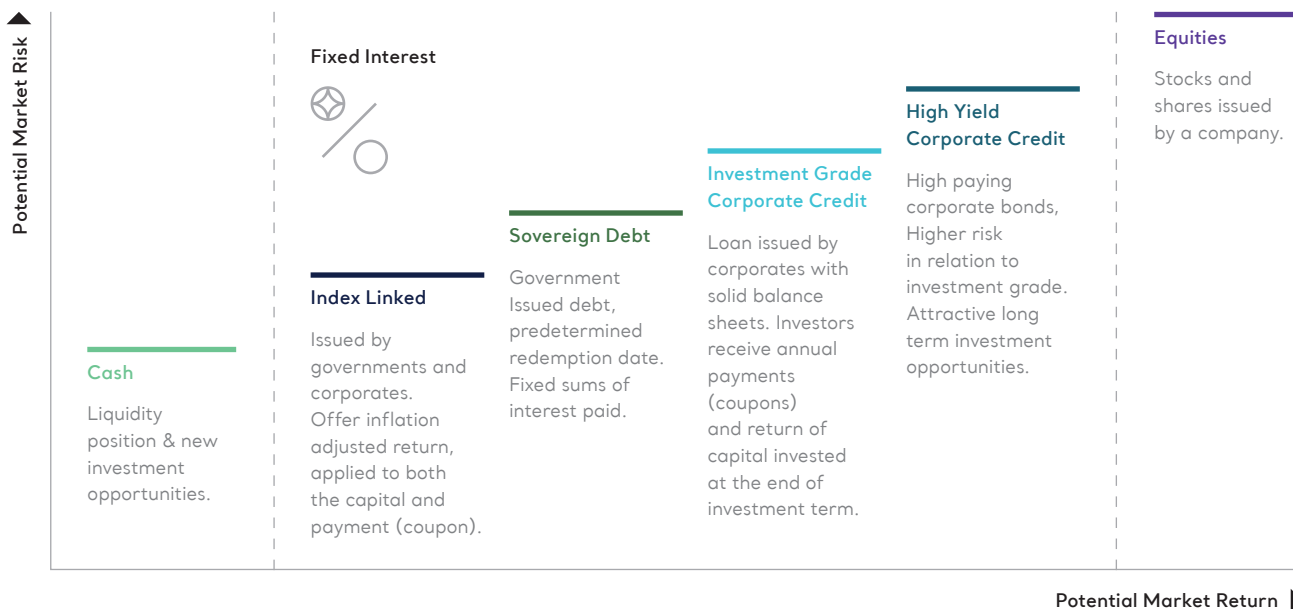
Potential Market Risk

Cash

Liquidity position & new investment opportunities.

Fixed Interest

Index Linked

Issued by governments and corporates. Offer inflation adjusted return, applied to both the capital and payment (coupon).

Sovereign Debt

Government Issued debt, predetermined redemption date. Fixed sums of interest paid.

Investment Grade Corporate Credit

Loan issued by corporates with solid balance sheets. Investors receive annual payments (coupons) and return of capital invested at the end of investment term.

High Yield Corporate Credit

High paying corporate bonds, Higher risk in relation to investment grade. Attractive long term investment opportunities.

Equities

Stocks and shares issued by a company.

Potential Market Return